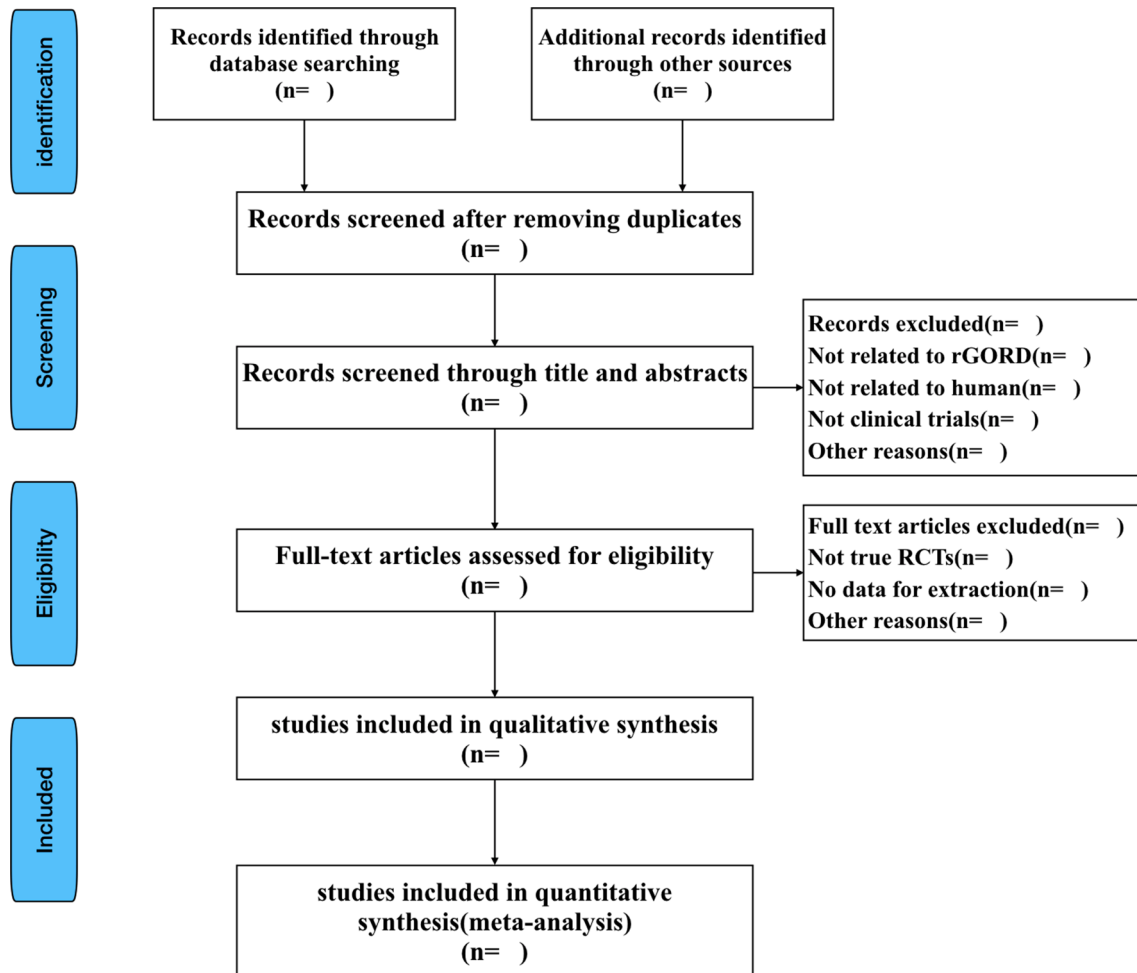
identification

Records identified through database searching
(n= )

Additional records identified through other sources
(n= )

Records screened after removing duplicates
(n= )

Screening

Records screened through title and abstracts
(n= )

Records excluded(n= )
Not related to rGORD(n= )
Not related to human(n= )
Not clinical trials(n= )
Other reasons(n= )

Eligibility

Full-text articles assessed for eligibility
(n= )

Full text articles excluded(n= )
Not true RCTs(n= )
No data for extraction(n= )
Other reasons(n= )

Included

studies included in qualitative synthesis
(n= )

studies included in quantitative synthesis(meta-analysis)
(n= )